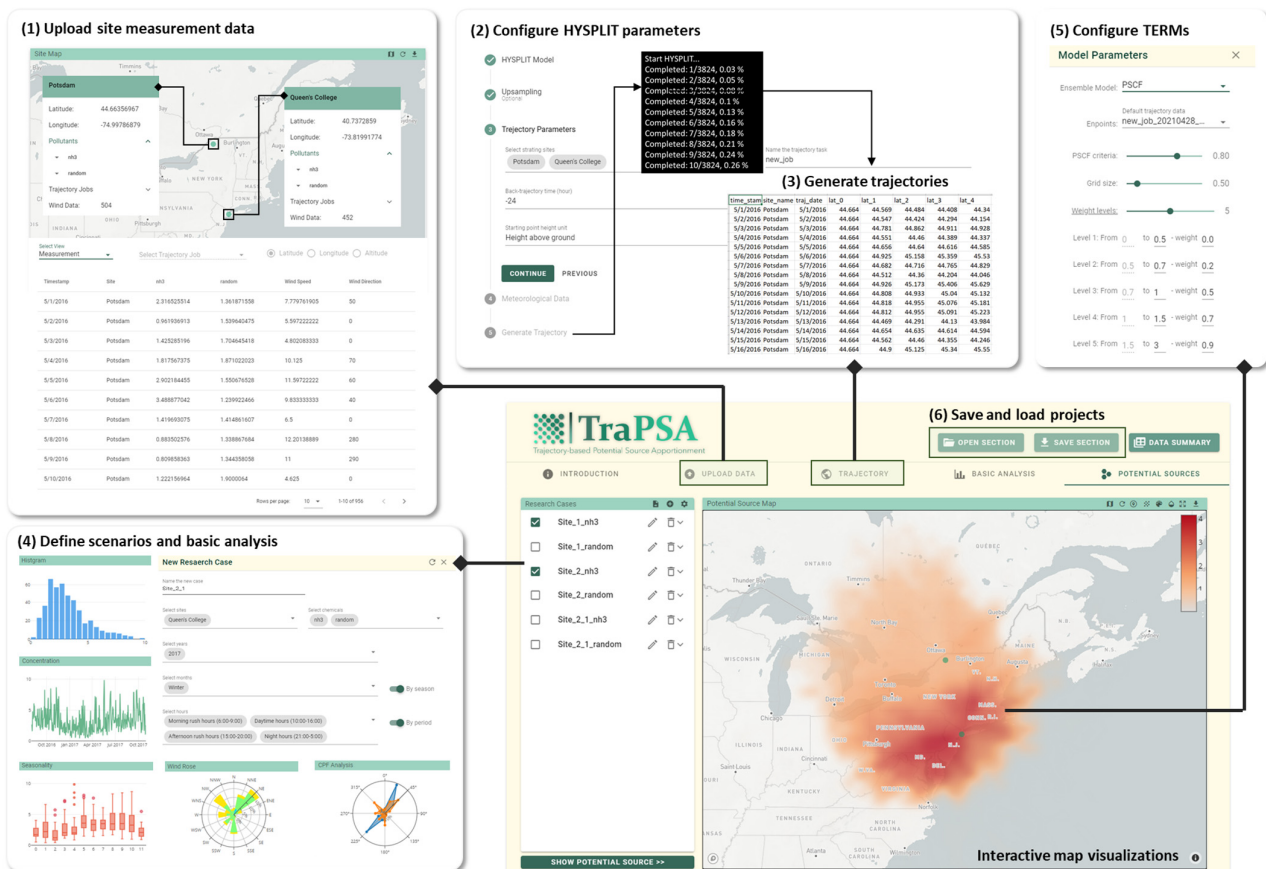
(1) Upload site measurement data

Site Map

Potsdam
Latitude: 44.66356967
Longitude: -74.99786879
Pollutants
nh3
random
Trajectory Jobs
Wind Data: 504

Queen's College
Latitude: 40.7372859
Longitude: -73.81991774
Pollutants
nh3
random
Trajectory Jobs
Wind Data: 452

Select View
Measurement
Select Trajectory Job
Latitude Longitude Altitude

| Timestamp | Site | nh3 | random | Wind Speed | Wind Direction |
|---|---|---|---|---|---|
| 5/1/2016 | Potsdam | 2.316525514 | 1.361871558 | 7.779761905 | 50 |
| 5/2/2016 | Potsdam | 0.961936913 | 1.539640475 | 5.597222222 | 0 |
| 5/3/2016 | Potsdam | 1.425285196 | 1.704645418 | 4.802083333 | 0 |
| 5/4/2016 | Potsdam | 1.817567375 | 1.871022023 | 10.125 | 70 |
| 5/5/2016 | Potsdam | 2.902184455 | 1.550676528 | 11.59722222 | 60 |
| 5/6/2016 | Potsdam | 3.488877042 | 1.239922466 | 9.833333333 | 40 |
| 5/7/2016 | Potsdam | 1.419693075 | 1.414861607 | 6.5 | 0 |
| 5/8/2016 | Potsdam | 0.883502576 | 1.338867684 | 12.20138889 | 280 |
| 5/9/2016 | Potsdam | 0.809858363 | 1.344358058 | 11 | 290 |
| 5/10/2016 | Potsdam | 1.222156964 | 1.9000064 | 4.625 | 0 |

Rows per page: 10 1-10 of 956

(2) Configure HYSPLIT parameters

HYSPLIT Model
Upsampling
Optional
Trajectory Parameters
Select strating sites
Potsdam Queen's College
Name the trajectory task
new_job
Back-trajectory time (hour)
-24
Starting point height unit
Height above ground
CONTINUE PREVIOUS
Meteorological Data
Generate Trajectory

Start HYSPLIT...
Completed: 1/3824, 0.03 %
Completed: 2/3824, 0.05 %
Completed: 3/3824, 0.08 %
Completed: 4/3824, 0.1 %
Completed: 5/3824, 0.13 %
Completed: 6/3824, 0.16 %
Completed: 7/3824, 0.18 %
Completed: 8/3824, 0.21 %
Completed: 9/3824, 0.24 %
Completed: 10/3824, 0.26 %

(3) Generate trajectories

| time_stam | site_name | traj_date | lat_0 | lat_1 | lat_2 | lat_3 | lat_4 |
|---|---|---|---|---|---|---|---|
| 5/1/2016 | Potsdam | 5/1/2016 | 44.664 | 44.569 | 44.484 | 44.408 | 44.34 |
| 5/2/2016 | Potsdam | 5/2/2016 | 44.664 | 44.547 | 44.424 | 44.294 | 44.154 |
| 5/3/2016 | Potsdam | 5/3/2016 | 44.664 | 44.781 | 44.862 | 44.911 | 44.928 |
| 5/4/2016 | Potsdam | 5/4/2016 | 44.664 | 44.551 | 44.46 | 44.389 | 44.337 |
| 5/5/2016 | Potsdam | 5/5/2016 | 44.664 | 44.656 | 44.64 | 44.616 | 44.585 |
| 5/6/2016 | Potsdam | 5/6/2016 | 44.664 | 44.925 | 45.158 | 45.359 | 45.53 |
| 5/7/2016 | Potsdam | 5/7/2016 | 44.664 | 44.682 | 44.716 | 44.765 | 44.829 |
| 5/8/2016 | Potsdam | 5/8/2016 | 44.664 | 44.512 | 44.36 | 44.204 | 44.046 |
| 5/9/2016 | Potsdam | 5/9/2016 | 44.664 | 44.926 | 45.173 | 45.406 | 45.629 |
| 5/10/2016 | Potsdam | 5/10/2016 | 44.664 | 44.808 | 44.933 | 45.04 | 45.132 |
| 5/11/2016 | Potsdam | 5/11/2016 | 44.664 | 44.818 | 44.955 | 45.076 | 45.181 |
| 5/12/2016 | Potsdam | 5/12/2016 | 44.664 | 44.818 | 44.955 | 45.091 | 45.223 |
| 5/13/2016 | Potsdam | 5/13/2016 | 44.664 | 44.469 | 44.291 | 44.13 | 43.984 |
| 5/14/2016 | Potsdam | 5/14/2016 | 44.664 | 44.654 | 44.635 | 44.614 | 44.594 |
| 5/15/2016 | Potsdam | 5/15/2016 | 44.664 | 44.52 | 44.46 | 44.355 | 44.246 |
| 5/16/2016 | Potsdam | 5/16/2016 | 44.664 | 44.9 | 45.125 | 45.34 | 45.55 |

(5) Configure TERMs

Model Parameters
Ensemble Model: PSCF
Default trajectory data
Enpoints: new_job_20210428_...
PSCF criteria: 0.80
Grid size: 0.50
Weight levels: 5
Level 1: From 0 to 0.5 - weight 0.0
Level 2: From 0.5 to 0.7 - weight 0.2
Level 3: From 0.7 to 1 - weight 0.5
Level 4: From 1 to 1.5 - weight 0.7
Level 5: From 1.5 to 3 - weight 0.9

TraPSA
Trajectory-based Potential Source Apportionment

(6) Save and load projects
OPEN SECTION SAVE SECTION DATA SUMMARY

INTRODUCTION UPLOAD DATA TRAJECTORY BASIC ANALYSIS POTENTIAL SOURCES

Research Cases
Site_1_nh3
Site_1_random
Site_2_nh3
Site_2_random
Site_2_1_nh3
Site_2_1_random
SHOW POTENTIAL SOURCE >>

Potential Source Map
Interactive map visualizations

(4) Define scenarios and basic analysis

Histgram
Concentration
Seasonality
Wind Rose
CPF Analysis

New Resaerch Case
Name the new case
Site_2_1
Select sites
Queen's College
Select chemicals
nh3 random
Select years
2017
Select months
Winter
By season
Select hours
Morning rush hours (6:00-9:00) Daytime hours (10:00-16:00)
Afternoon rush hours (15:00-20:00) Night hours (21:00-5:00)
By period